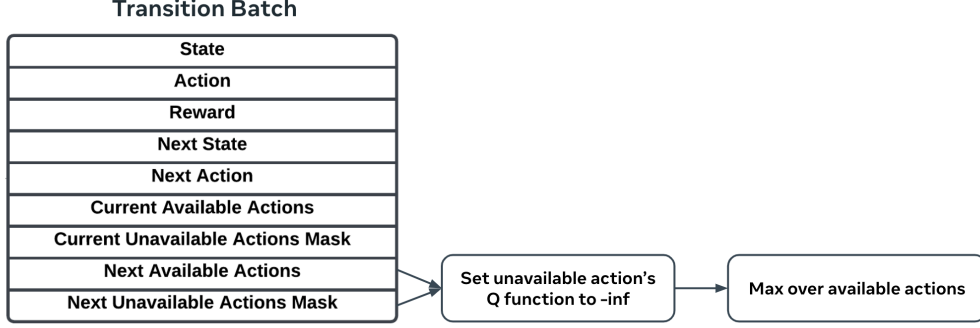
Transition Batch

State
Action
Reward
Next State
Next Action
Current Available Actions
Current Unavailable Actions Mask
Next Available Actions
Next Unavailable Actions Mask

Set unavailable action's Q function to -inf

Max over available actions